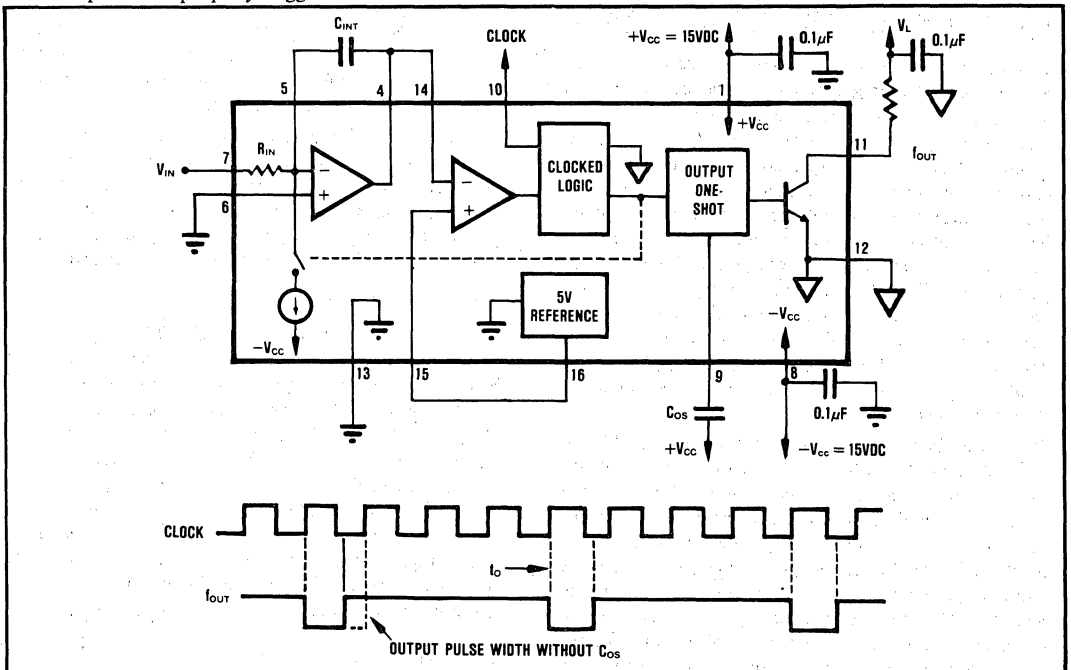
$C_{INT}$

CLOCK

$+V_{CC} = 15VDC$

$0.1\mu F$

$V_L$

$0.1\mu F$

5

4

14

10

1

$+V_{CC}$

11

$V_{IN}$

7

$R_{IN}$

6

CLOCKED LOGIC

OUTPUT ONE-SHOT

$f_{OUT}$

12

5V REFERENCE

$-V_{CC}$

$-V_{CC}$

13

15

16

9

8

$C_{OS}$

$0.1\mu F$

$+V_{CC}$

$-V_{CC} = 15VDC$

CLOCK

$t_O$

$f_{OUT}$

OUTPUT PULSE WIDTH WITHOUT $C_{OS}$